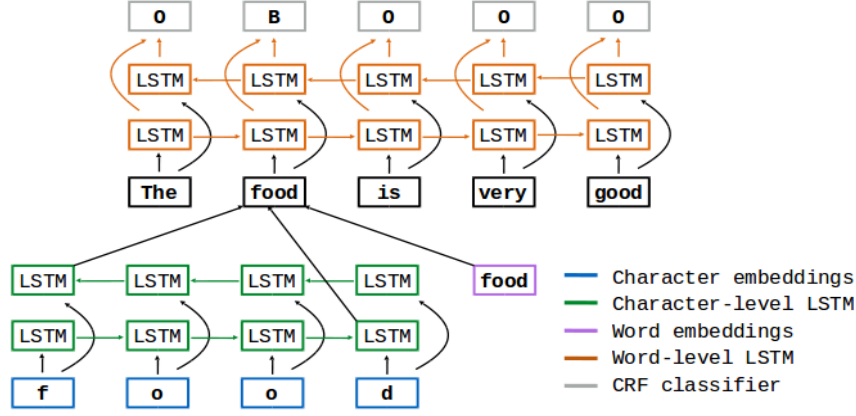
O B O O O

LSTM LSTM LSTM LSTM LSTM

LSTM LSTM LSTM LSTM LSTM

The food is very good

LSTM LSTM LSTM LSTM food

LSTM LSTM LSTM LSTM

f o o d

Character embeddings
Character-level LSTM
Word embeddings
Word-level LSTM
CRF classifier